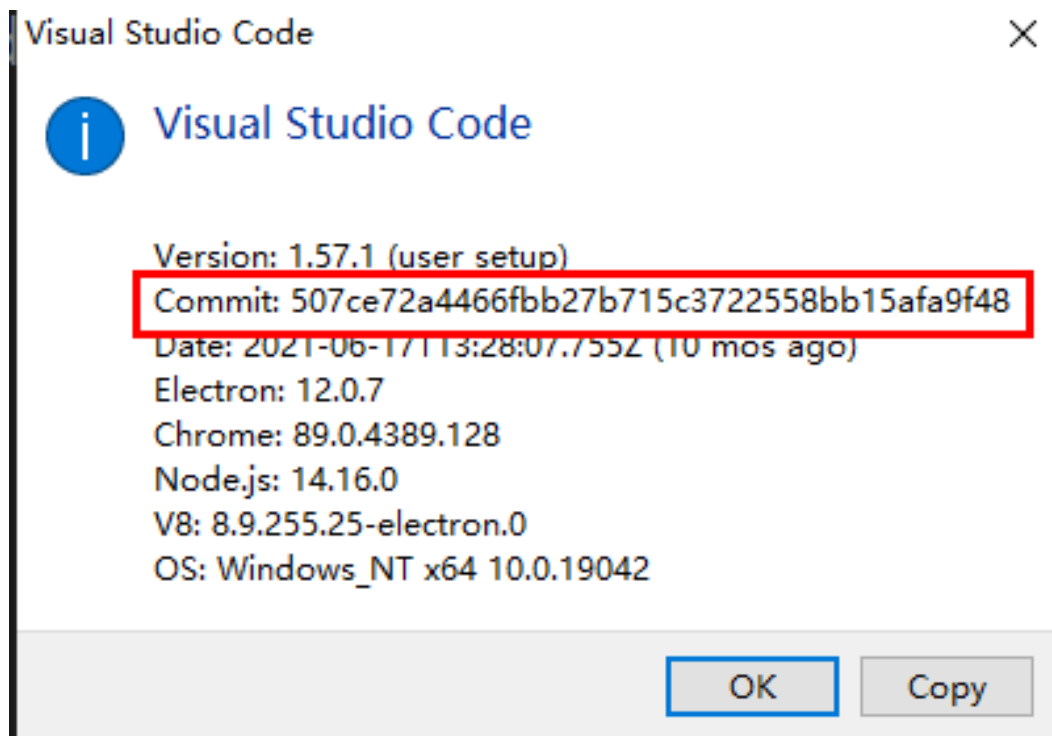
Visual Studio Code

Visual Studio Code

Version: 1.57.1 (user setup)
Commit: 507ce72a4466fbb27b715c3722558bb15afa9f48
Date: 2021-06-17T13:28:07.755Z (10 mos ago)
Electron: 12.0.7
Chrome: 89.0.4389.128
Node.js: 14.16.0
V8: 8.9.255.25-electron.0
OS: Windows_NT x64 10.0.19042

OK
Copy